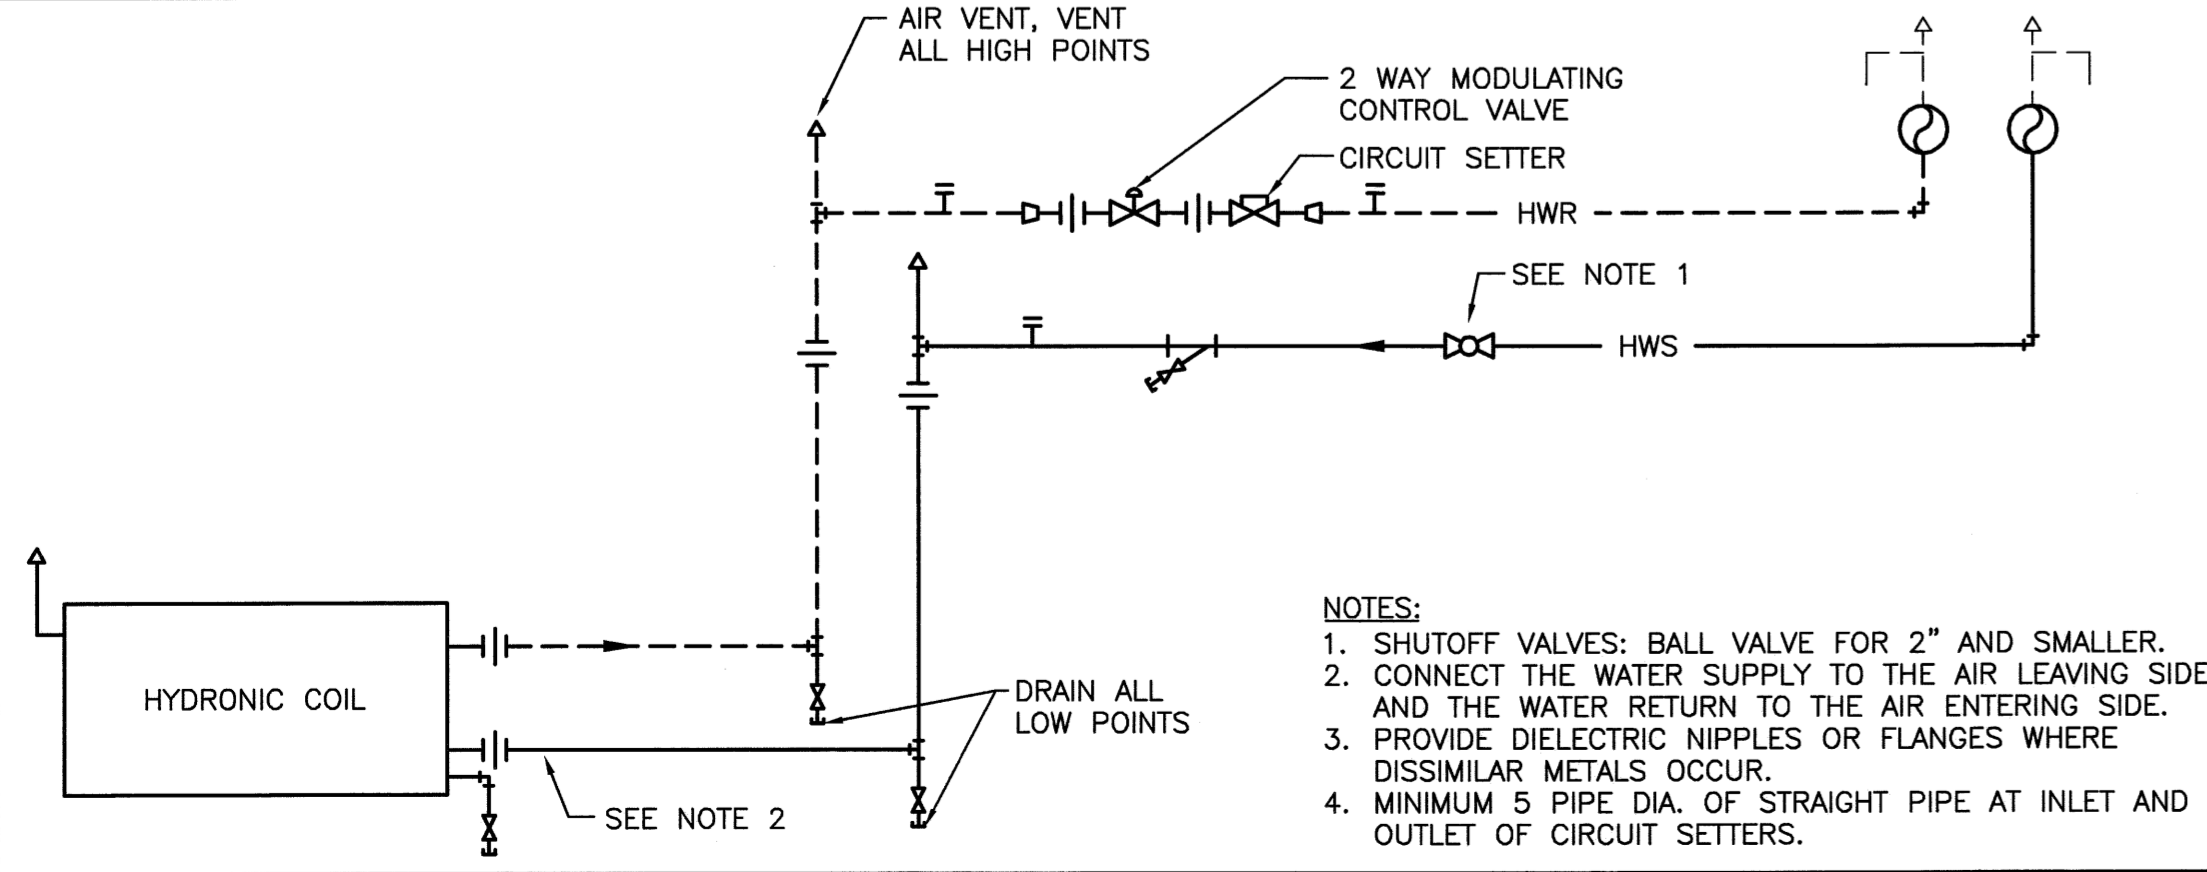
AIR VENT, VENT ALL HIGH POINTS

2 WAY MODULATING CONTROL VALVE

CIRCUIT SETTER

HWR

SEE NOTE 1

HWS

HYDRONIC COIL

DRAIN ALL LOW POINTS

SEE NOTE 2

NOTES:
1. SHUTOFF VALVES: BALL VALVE FOR 2" AND SMALLER.
2. CONNECT THE WATER SUPPLY TO THE AIR LEAVING SIDE AND THE WATER RETURN TO THE AIR ENTERING SIDE.
3. PROVIDE DIELECTRIC NIPPLES OR FLANGES WHERE DISSIMILAR METALS OCCUR.
4. MINIMUM 5 PIPE DIA. OF STRAIGHT PIPE AT INLET AND OUTLET OF CIRCUIT SETTERS.